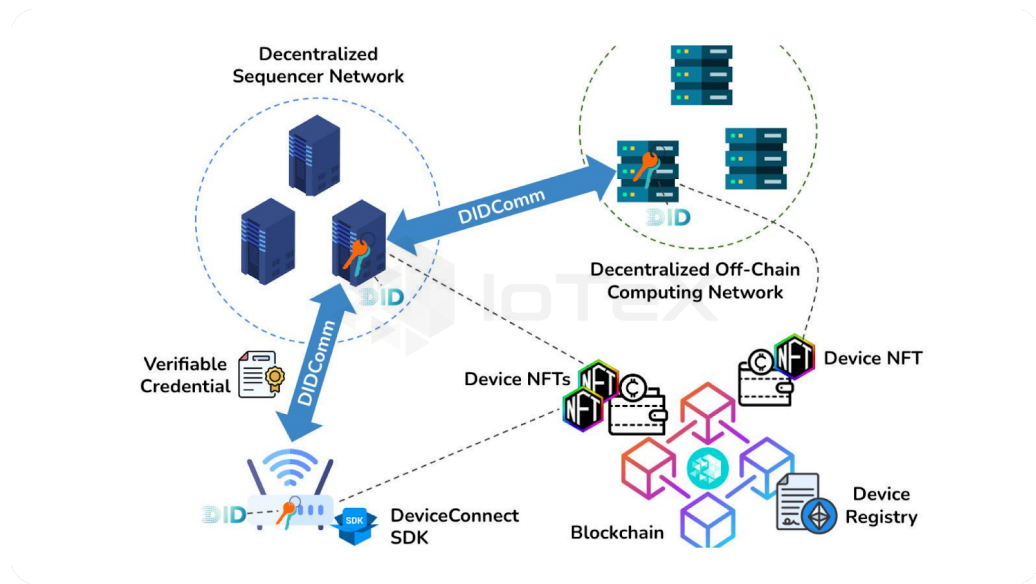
Decentralized Sequencer Network

DIDComm

DID

Decentralized Off-Chain Computing Network

DID

IoTeX

Verifiable Credential

DIDComm

Device NFTs

NFT

NFT

Device NFT

NFT

DID

SDK

DeviceConnect SDK

Blockchain

Device Registry